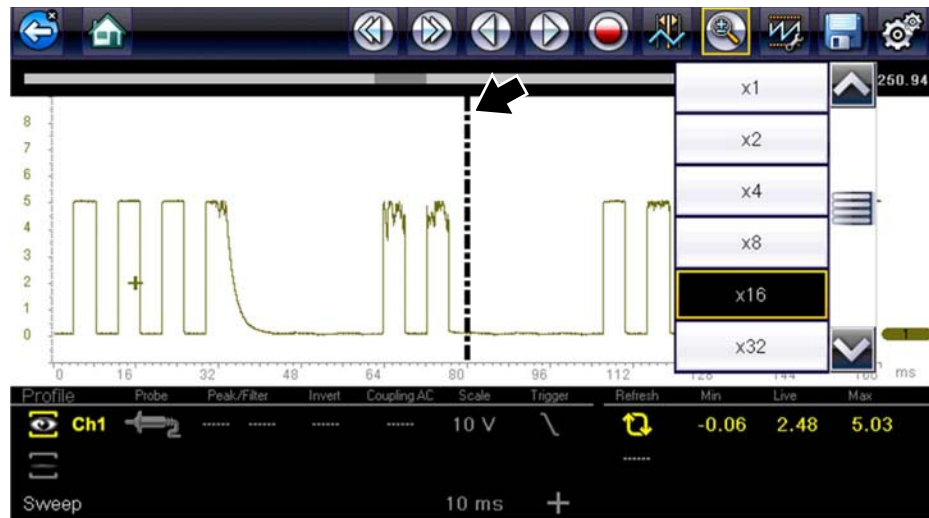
250.94

x1
x2
x4
x8
x16
x32

8
7
6
5
4
3
2
1
0

0 16 32 48 64 80 96 112 128 144 160 ms

1

Profile Probe Peak/Filter Invert Coupling AC Scale Trigger Refresh Min Live Max

Ch1 ------ ------ ------ ------ 10 V -0.06 2.48 5.03

------

Sweep 10 ms